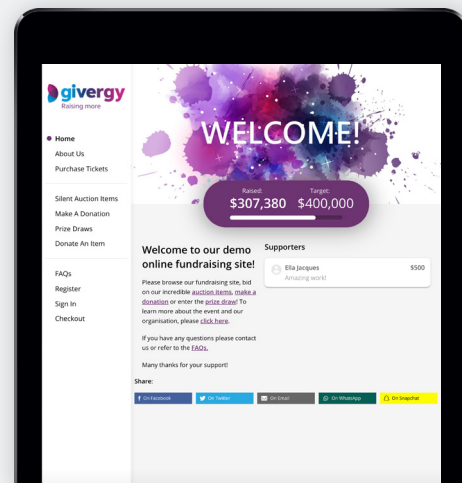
givergy
Raising more

Home
About Us
Purchase Tickets

Silent Auction Items
Make A Donation
Prize Draws
Donate An Item

FAQs
Register
Sign In
Checkout

WELCOME!

Raised:
$307,380
Target:
$400,000

Welcome to our demo online fundraising site!

Please browse our fundraising site, bid on our incredible auction items, make a donation or enter the prize draw! To learn more about the event and our organisation, please click here.

If you have any questions please contact us or refer to the FAQs.

Many thanks for your support!

Supporters

Ella Jacques
Amazing work!
$500

Share:

On Facebook
On Twitter
On Email
On WhatsApp
On Snapchat